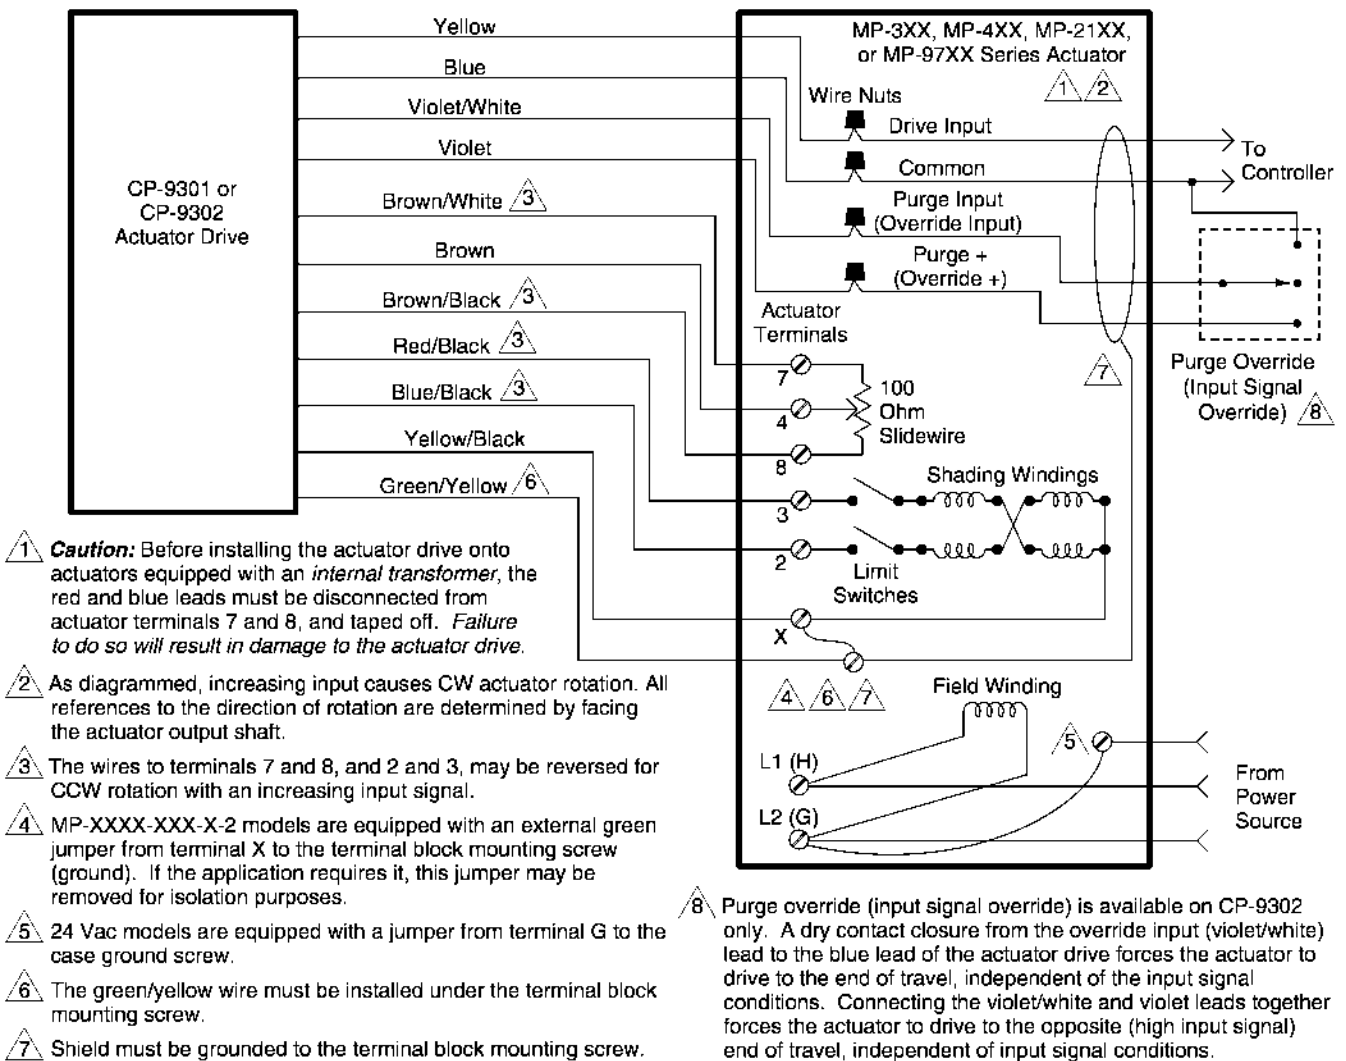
CP-9301 or CP-9302 Actuator Drive

Yellow
Blue
Violet/White
Violet
Brown/White 3
Brown
Brown/Black 3
Red/Black 3
Blue/Black 3
Yellow/Black
Green/Yellow 6

MP-3XX, MP-4XX, MP-21XX, or MP-97XX Series Actuator 1 2

Wire Nuts
Drive Input
Common
Purge Input (Override Input)
Purge + (Override +)

To Controller

Purge Override (Input Signal Override) 8

Actuator Terminals
7
4
8
100 Ohm Slidewire
7
Shading Windings
3
2
Limit Switches
X
4 6 7
Field Winding
L1 (H)
L2 (G)
5
From Power Source

1 Caution: Before installing the actuator drive onto actuators equipped with an internal transformer, the red and blue leads must be disconnected from actuator terminals 7 and 8, and taped off. Failure to do so will result in damage to the actuator drive.

2 As diagrammed, increasing input causes CW actuator rotation. All references to the direction of rotation are determined by facing the actuator output shaft.

3 The wires to terminals 7 and 8, and 2 and 3, may be reversed for CCW rotation with an increasing input signal.

4 MP-XXXX-XXX-X-2 models are equipped with an external green jumper from terminal X to the terminal block mounting screw (ground). If the application requires it, this jumper may be removed for isolation purposes.

5 24 Vac models are equipped with a jumper from terminal G to the case ground screw.

6 The green/yellow wire must be installed under the terminal block mounting screw.

7 Shield must be grounded to the terminal block mounting screw.

8 Purge override (input signal override) is available on CP-9302 only. A dry contact closure from the override input (violet/white) lead to the blue lead of the actuator drive forces the actuator to drive to the end of travel, independent of the input signal conditions. Connecting the violet/white and violet leads together forces the actuator to drive to the opposite (high input signal) end of travel, independent of input signal conditions.